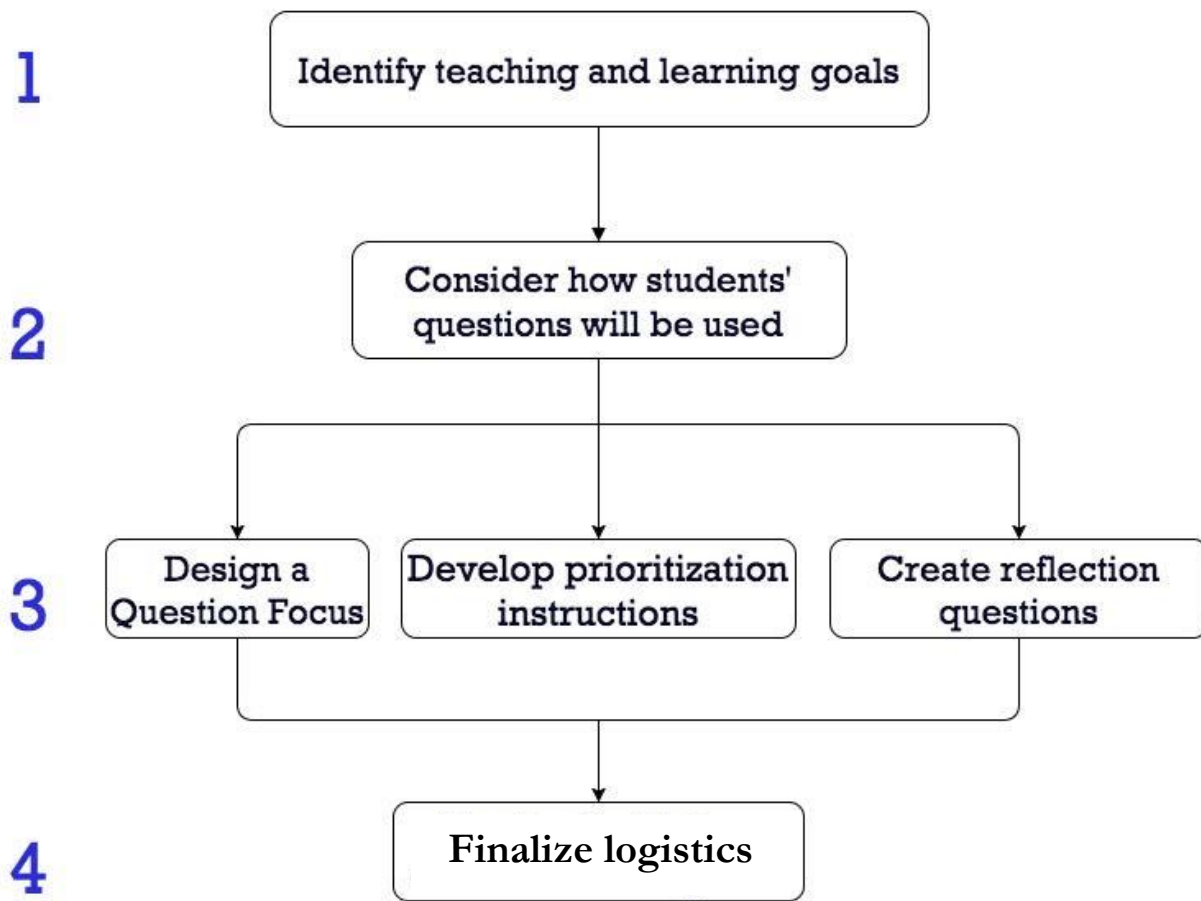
1

Identify teaching and learning goals

2

Consider how students' questions will be used

3

Design a Question Focus

Develop prioritization instructions

Create reflection questions

4

Finalize logistics